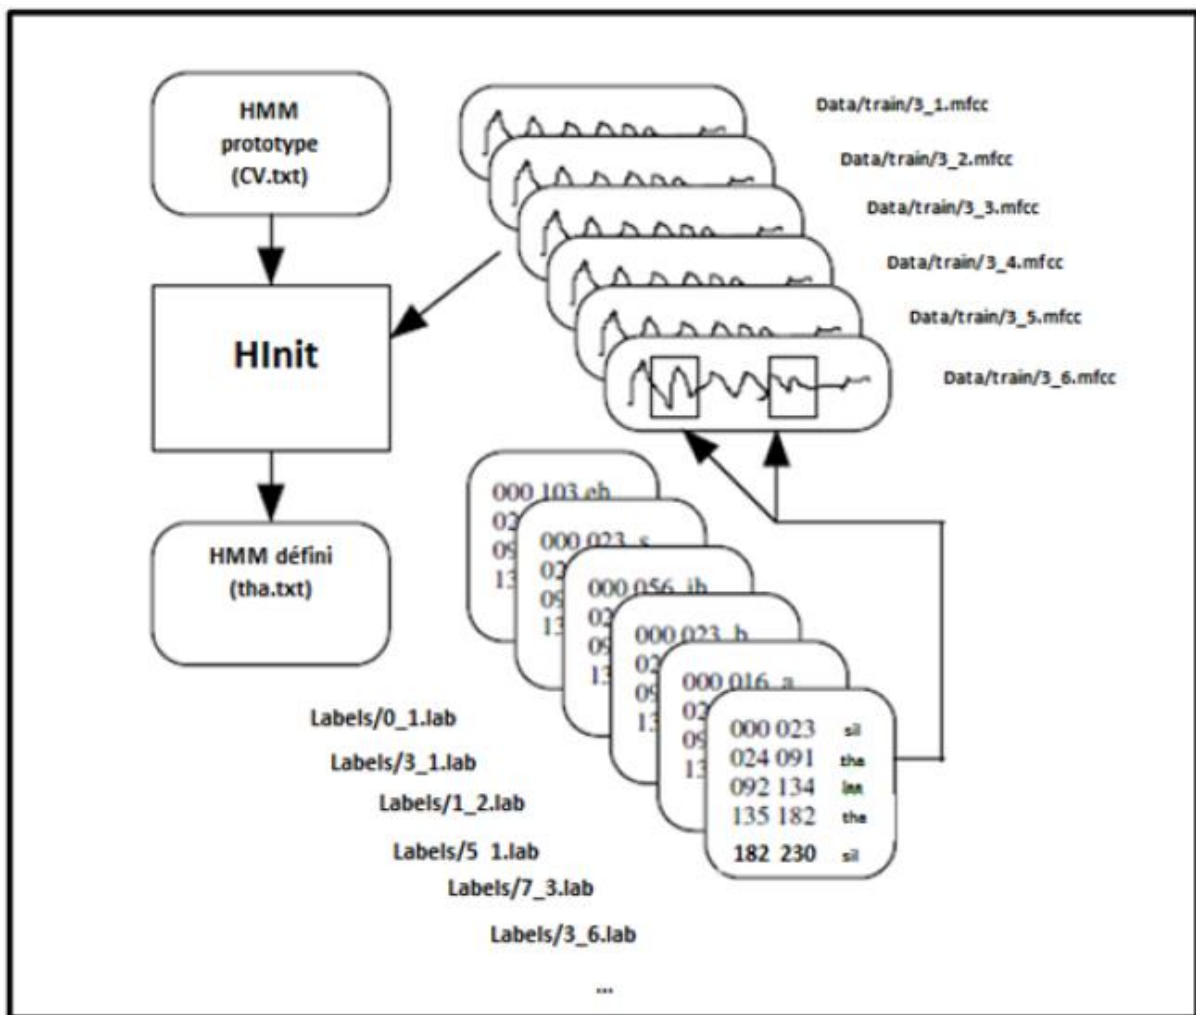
HMM prototype (CV.txt)

HInit

HMM défini (tha.txt)

Data/train/3_1.mfcc

Data/train/3_2.mfcc

Data/train/3_3.mfcc

Data/train/3_4.mfcc

Data/train/3_5.mfcc

Data/train/3_6.mfcc

000 103 eh
02
09
13

000 023 s
02
09
13

000 056 ih
02
09
13

000 023 b
02
09
13

000 016 a
02
09
13

000 023 sil
024 091 tha
092 134 laa
135 182 tha
182 230 sil

Labels/0_1.lab

Labels/3_1.lab

Labels/1_2.lab

Labels/5 1.lab

Labels/7_3.lab

Labels/3_6.lab

...